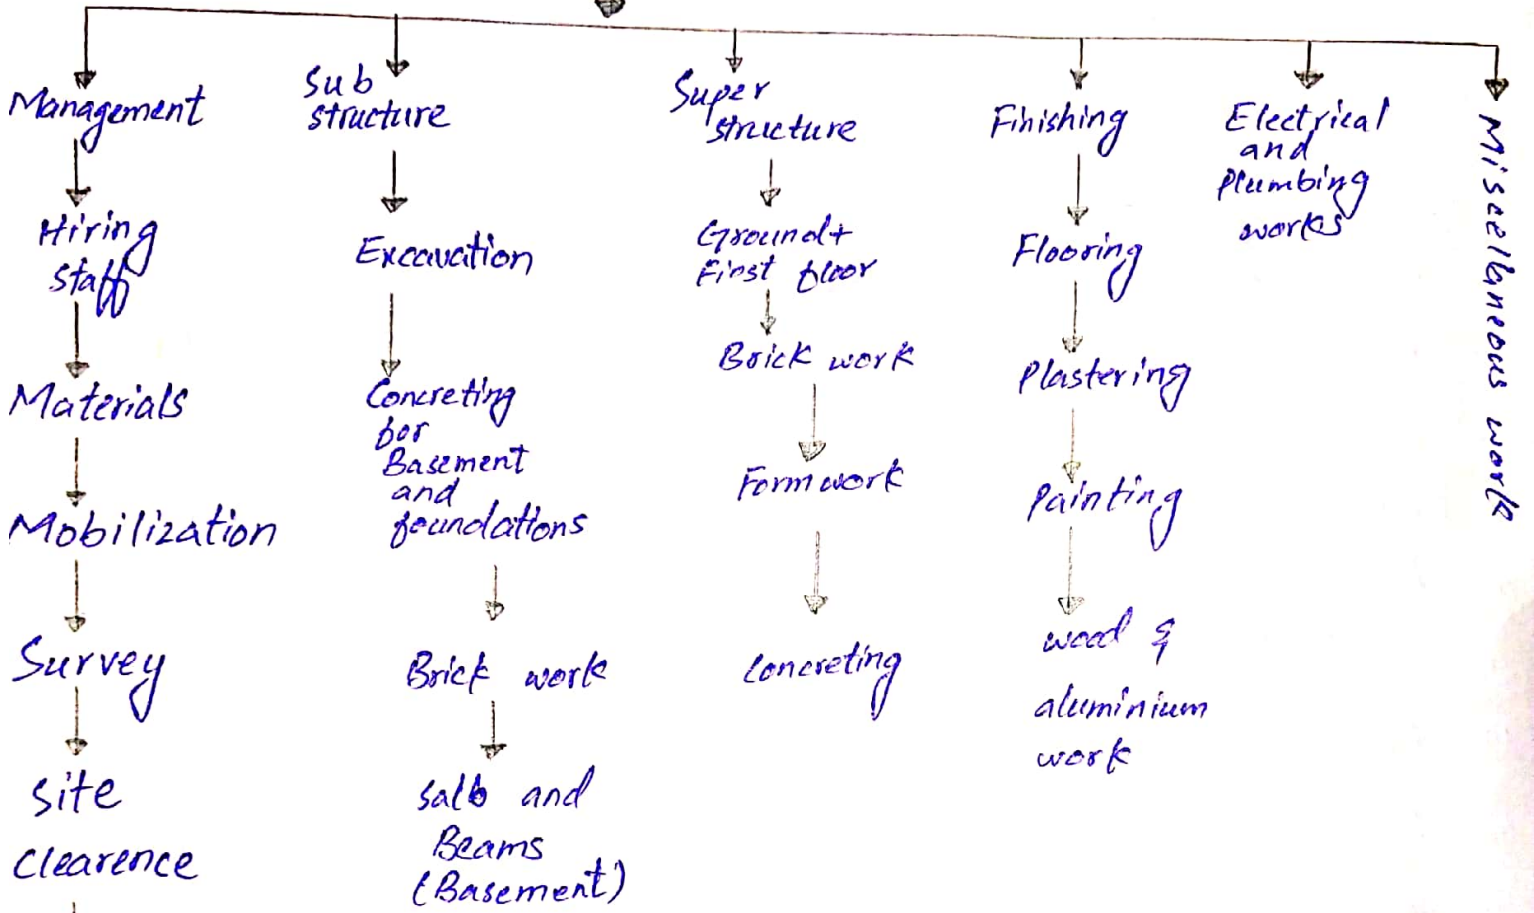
Management

Hiring staff

Materials

Mobilization

Survey

site clearence

Sub structure

Excavation

Concreting for Basement and foundations

Brick work

salb and Beams (Basement)

Super structure

Ground+ First floor

Brick work

Form work

Concreting

Finishing

Flooring

Plastering

Painting

wood & aluminium work

Electrical and Plumbing works

Miscellaneous work